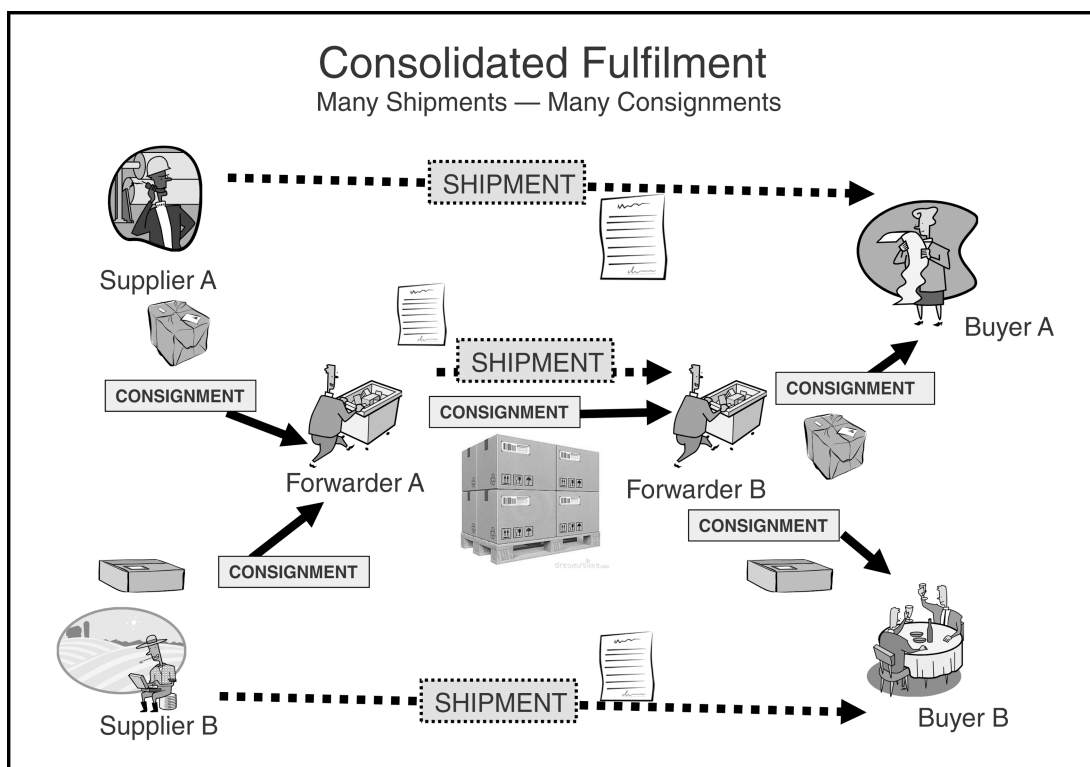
Consolidated Fulfilment
Many Shipments — Many Consignments

SHIPMENT

Supplier A

Buyer A

SHIPMENT

CONSIGNMENT

CONSIGNMENT

CONSIGNMENT

Forwarder A

Forwarder B

CONSIGNMENT

CONSIGNMENT

SHIPMENT

Supplier B

Buyer B